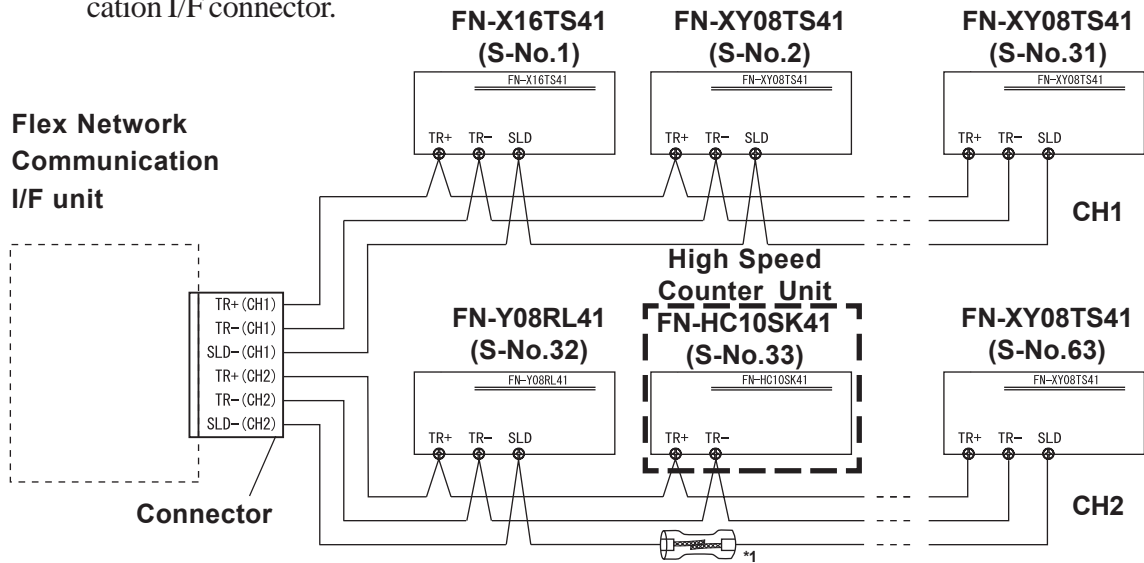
cation I/F connector.

FN-X16TS41
(S-No.1)

FN-XY08TS41
(S-No.2)

FN-XY08TS41
(S-No.31)

FN-X16TS41

FN-XY08TS41

FN-XY08TS41

Flex Network
Communication
I/F unit

TR+ TR− SLD

TR+ TR− SLD

TR+ TR− SLD

CH1

High Speed
Counter Unit

TR+(CH1)
TR−(CH1)
SLD−(CH1)
TR+(CH2)
TR−(CH2)
SLD−(CH2)

FN-Y08RL41
(S-No.32)

FN-HC10SK41
(S-No.33)

FN-XY08TS41
(S-No.63)

FN-Y08RL41

FN-HC10SK41

FN-XY08TS41

TR+ TR− SLD

TR+ TR−

TR+ TR− SLD

Connector

CH2

*1